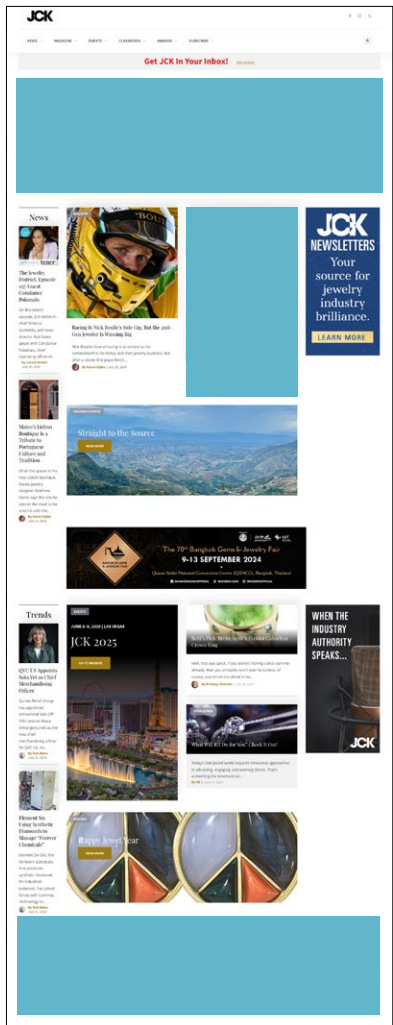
JCK

NEWS MAGAZINE EVENTS CLASSIFIEDS AWARDS SUBSCRIBE

Get JCK In Your Inbox!

News

The Jewelry District, Episode 125: Guest Constance Polamalu

Shiro's Lifton Boutique Is a Tribute to Portuguese Culture and Tradition

Racing In Nick Boulle's Side Gig, But the Anti-Gen Jeweler Is Winning Big

JCK NEWSLETTERS
Your source for jewelry industry brilliance.
LEARN MORE

Straight to the Source

The 70th Bangkok Gems & Jewelry Fair
9-13 SEPTEMBER 2024

Trends

QVC US Appoints Sales Vet as Chief Merchandising Officer

Element Six Using Synthetic Diamonds to Manage "Forever Chemicals"

JUNE 6-9, 2025 | LAS VEGAS
JCK 2025

What Will It Be for You? Check It Out!

WHEN THE INDUSTRY AUTHORITY SPEAKS...
JCK

Happy Jewel Year